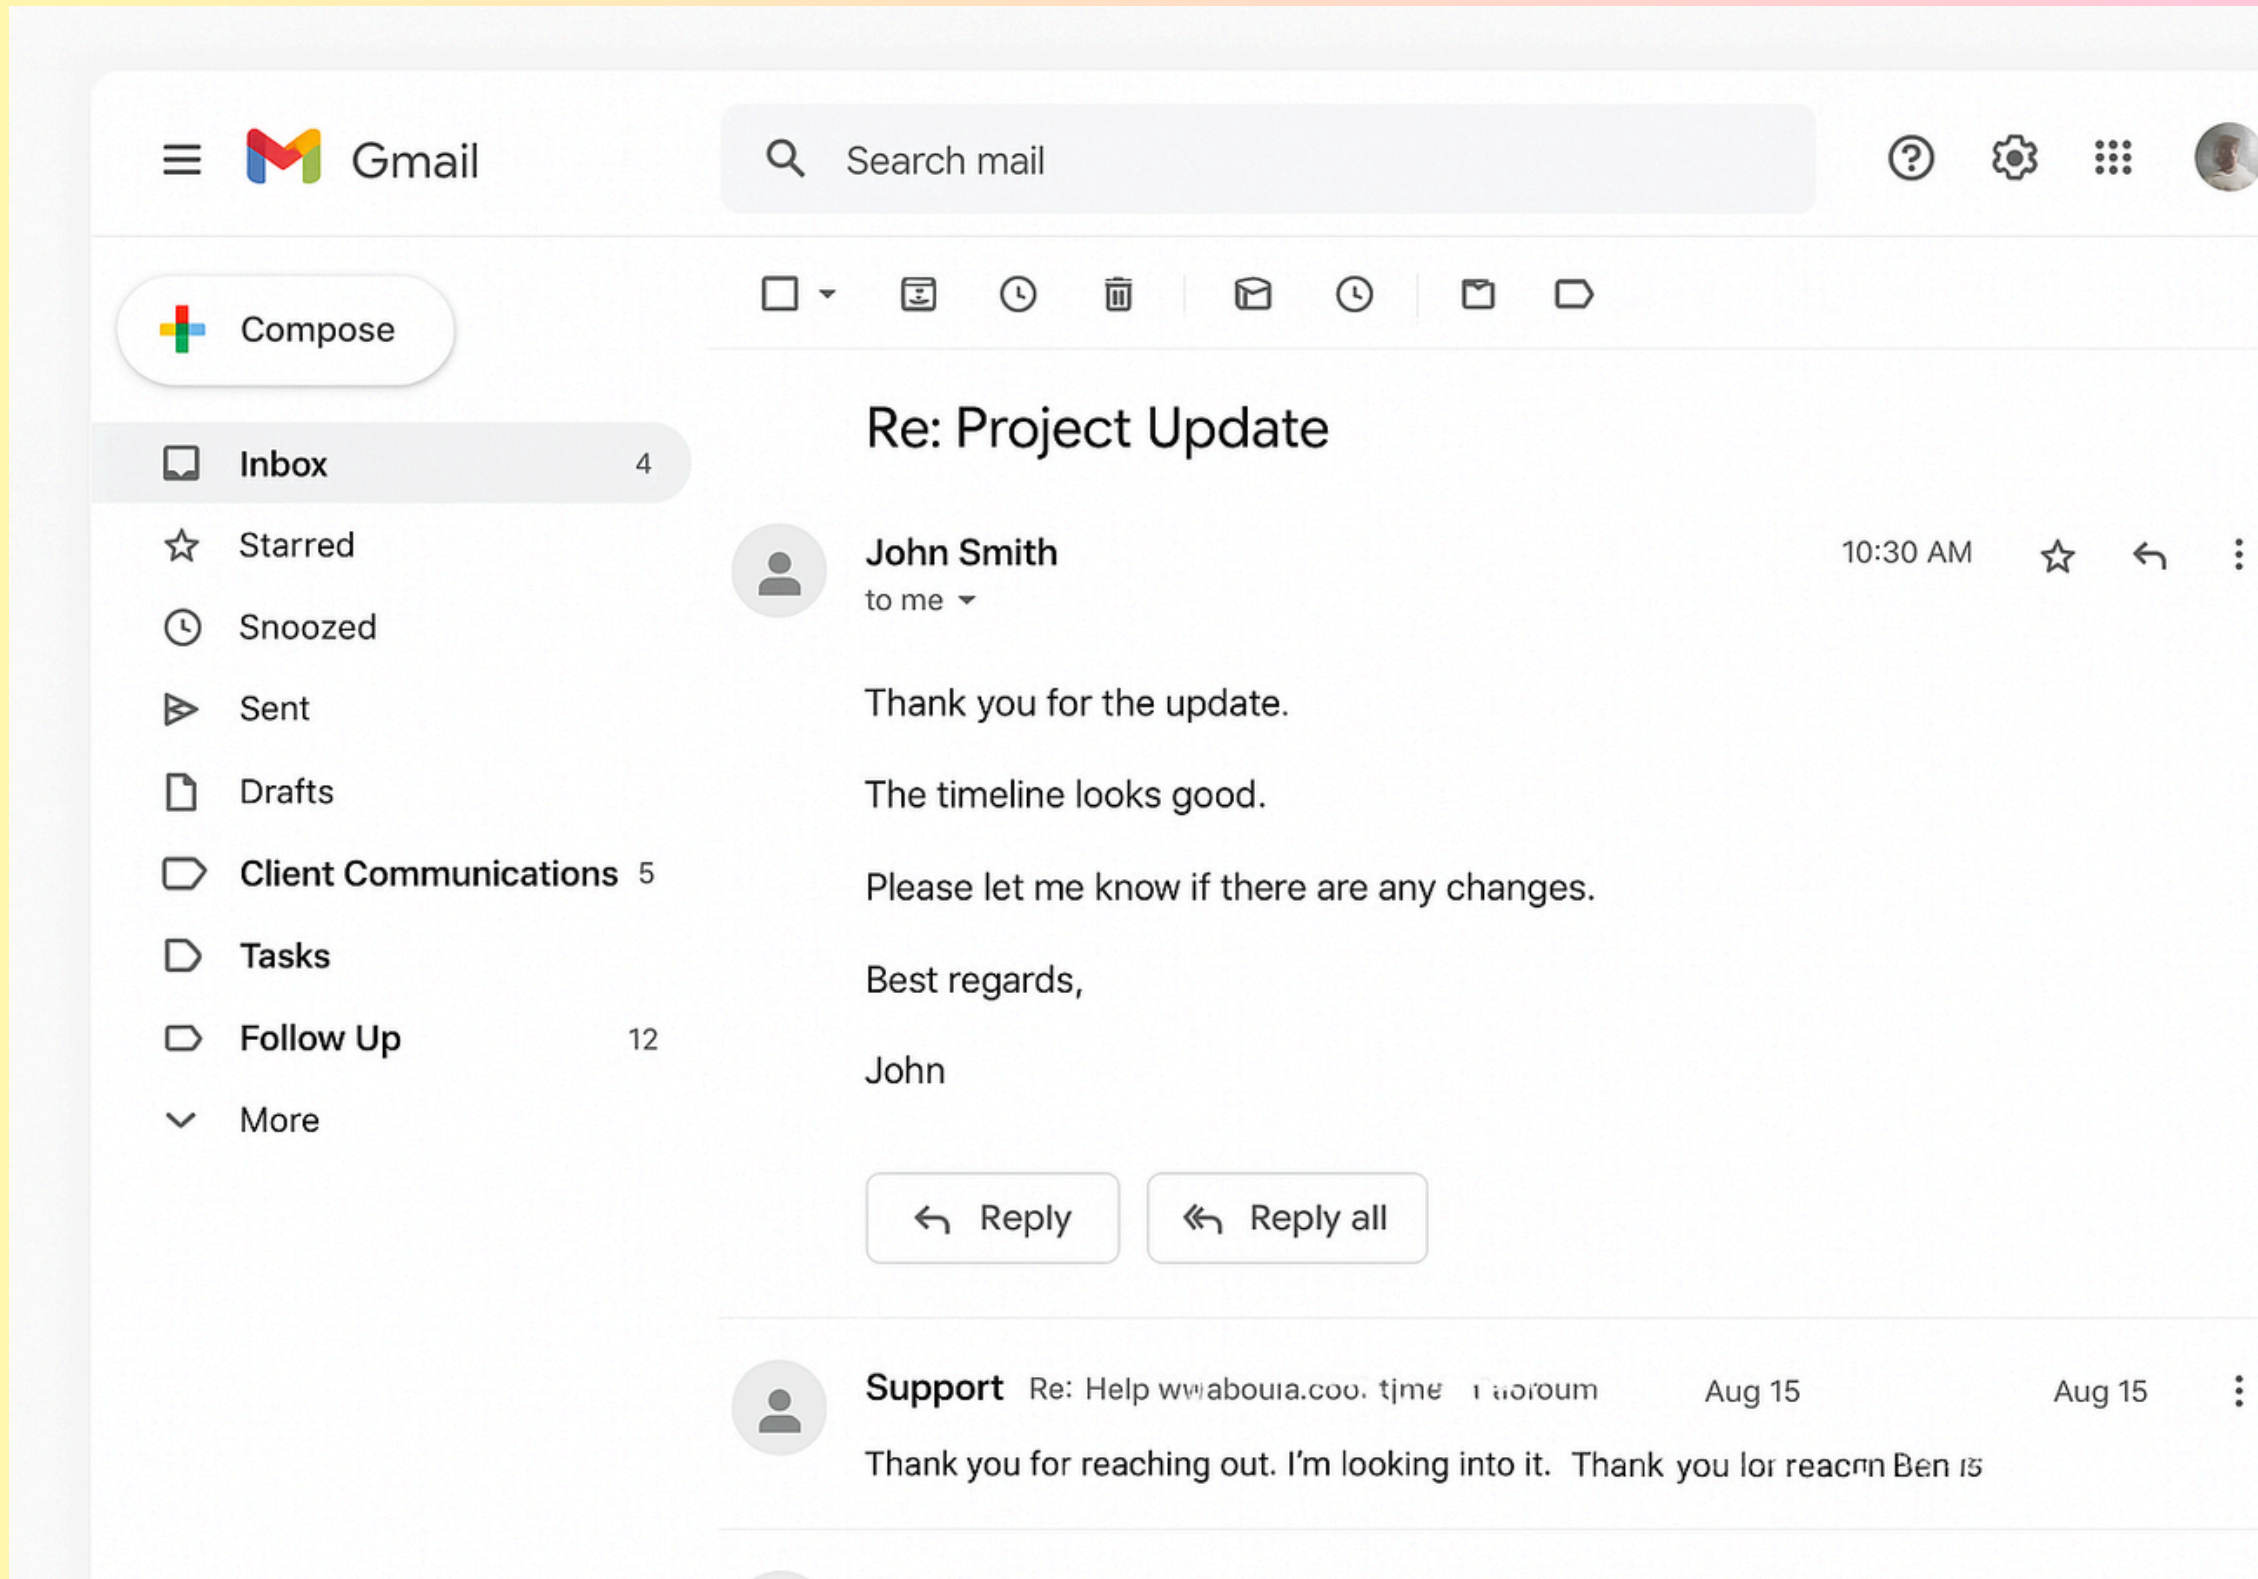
Gmail

Search mail

Compose

Inbox 4

Starred

Snoozed

Sent

Drafts

Client Communications 5

Tasks

Follow Up 12

More

Re: Project Update

John Smith

to me

10:30 AM

Thank you for the update.

The timeline looks good.

Please let me know if there are any changes.

Best regards,

John

Reply

Reply all

Support Re: Help wwaboula.coo. tjme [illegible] Aug 15 Aug 15

Thank you for reaching out. I'm looking into it. Thank you lor reacnn Ben is